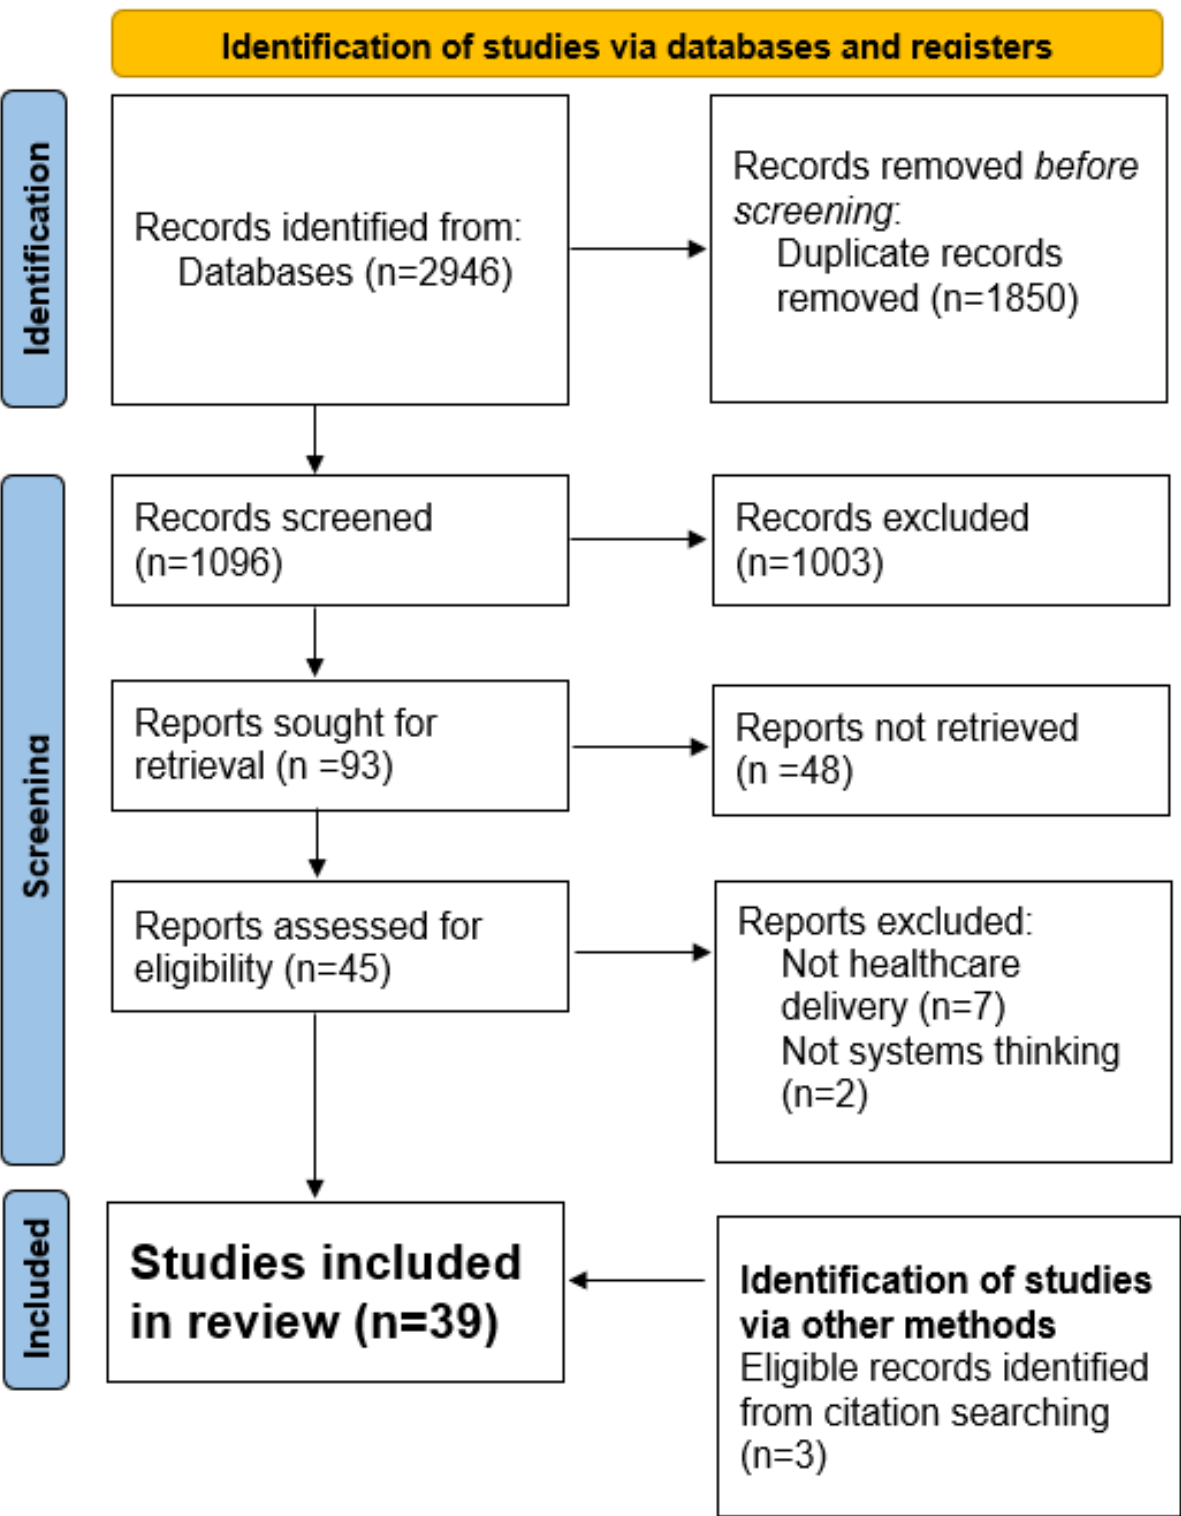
Identification of studies via databases and registers

Identification

Records identified from:
Databases (n=2946)

Records removed before screening:
Duplicate records removed (n=1850)

Screening

Records screened (n=1096)

Records excluded (n=1003)

Reports sought for retrieval (n =93)

Reports not retrieved (n =48)

Reports assessed for eligibility (n=45)

Reports excluded:
Not healthcare delivery (n=7)
Not systems thinking (n=2)

Included

Studies included in review (n=39)

Identification of studies via other methods
Eligible records identified from citation searching (n=3)